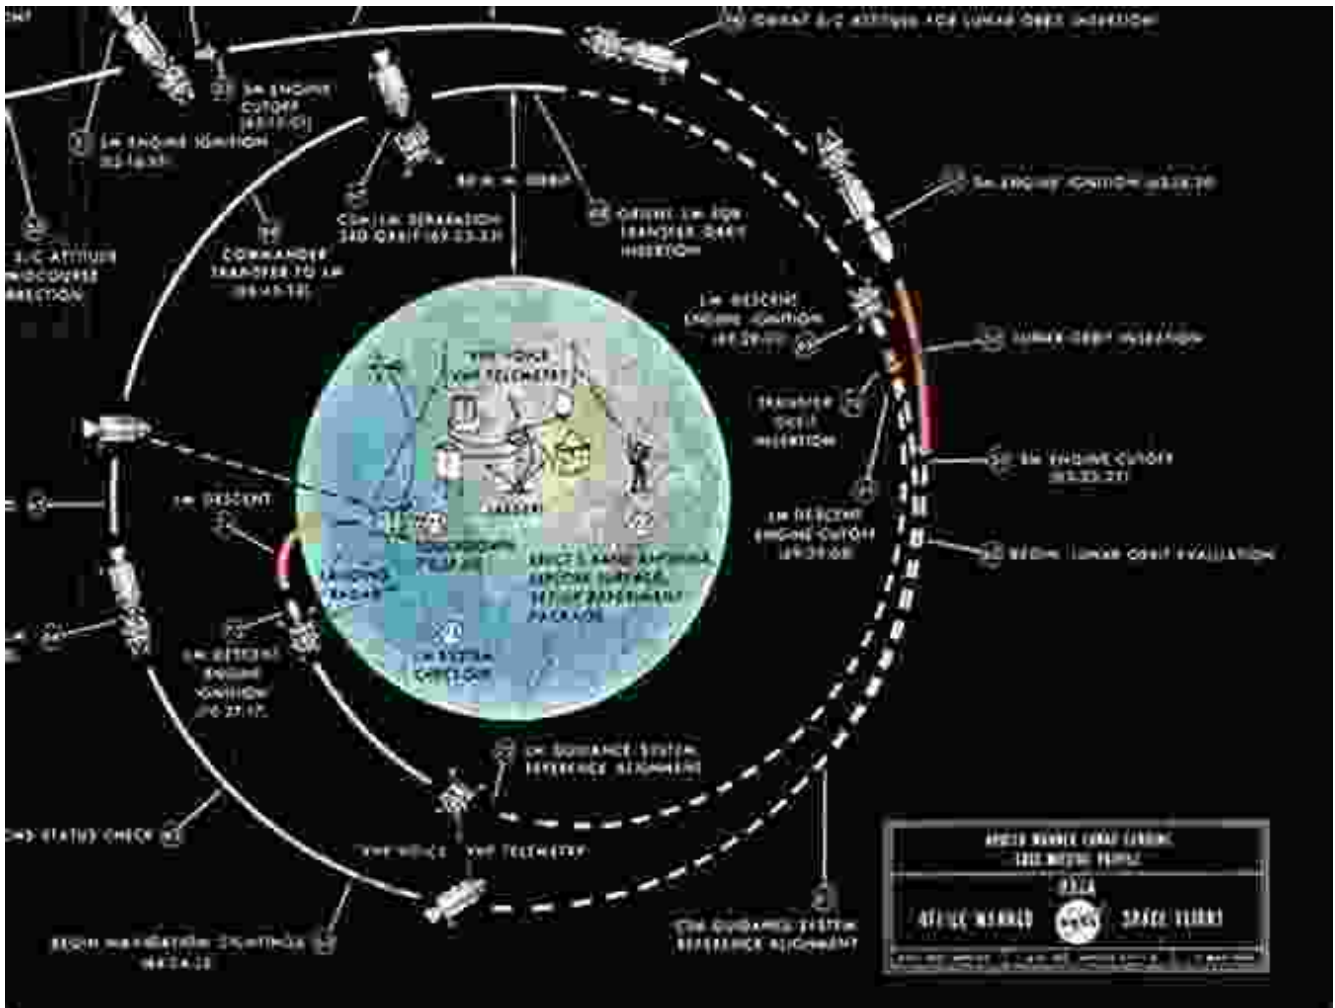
SM ENGINE CUTOFF

SM ENGINE IGNITION

S/C ATTITUDE MIDCOURSE CORRECTION

COMMANDER TRANSFER TO LM

CSM/LM SEPARATION

80 N. MI. ORBIT

ORIENT S/C ATTITUDE FOR LUNAR ORBIT INSERTION

ORIENT LM FOR TRANSFER ORBIT INSERTION

SM ENGINE IGNITION

LM DESCENT ENGINE IGNITION

LUNAR ORBIT INSERTION

TRANSFER ORBIT INSERTION

SM ENGINE CUTOFF

LM DESCENT ENGINE CUTOFF

BEGIN LUNAR ORBIT EVALUATION

VHF VOICE VHF TELEMETRY

LM DESCENT

ERECT S-BAND ANTENNA DEPLOY SURFACE SCIENTIFIC EXPERIMENT PACKAGE

LANDING RADAR

LM SYSTEM CHECKOUT

LM DESCENT ENGINE IGNITION

LM GUIDANCE SYSTEM REFERENCE ALIGNMENT

CSM STATUS CHECK

VHF VOICE VHF TELEMETRY

BEGIN NAVIGATION SIGHTINGS

CSM GUIDANCE SYSTEM REFERENCE ALIGNMENT

APOLLO MANNED LUNAR LANDING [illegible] MISSION PROFILE

NASA

OFFICE MANNED SPACE FLIGHT

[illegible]